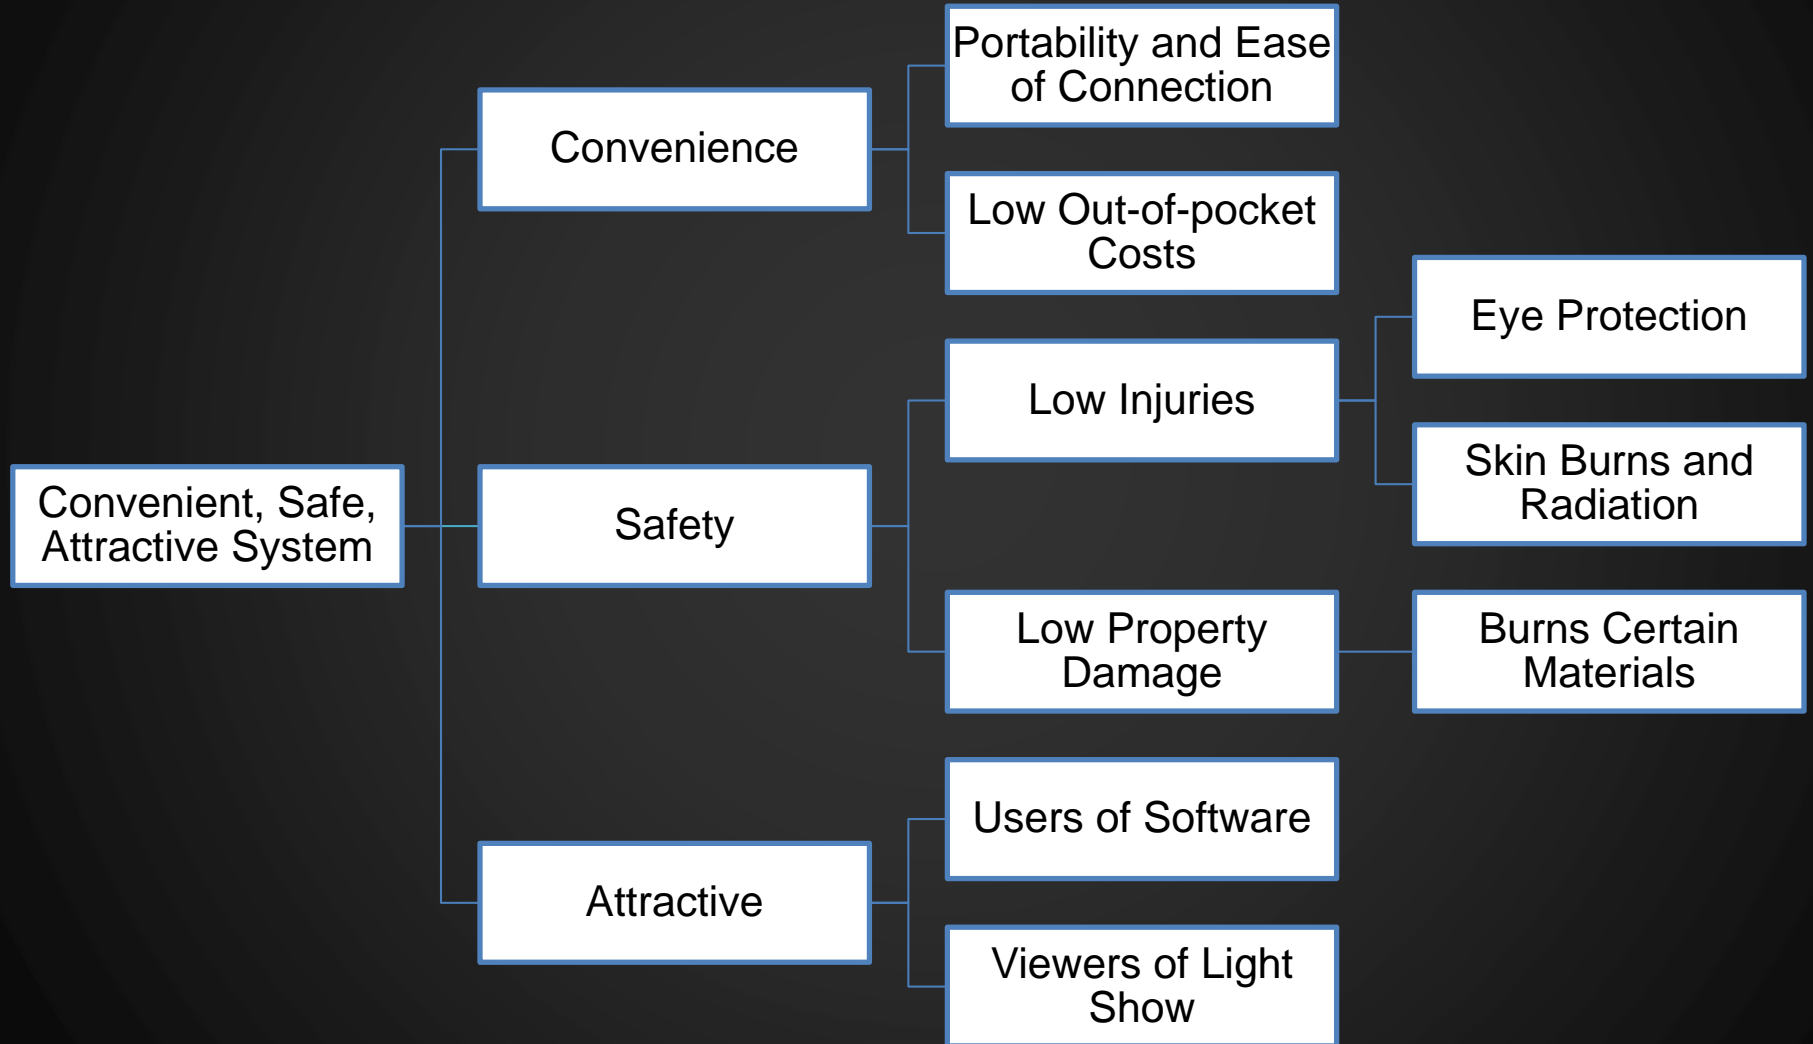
Convenient, Safe, Attractive System

Convenience

Portability and Ease of Connection

Low Out-of-pocket Costs

Safety

Low Injuries

Eye Protection

Skin Burns and Radiation

Low Property Damage

Burns Certain Materials

Attractive

Users of Software

Viewers of Light Show